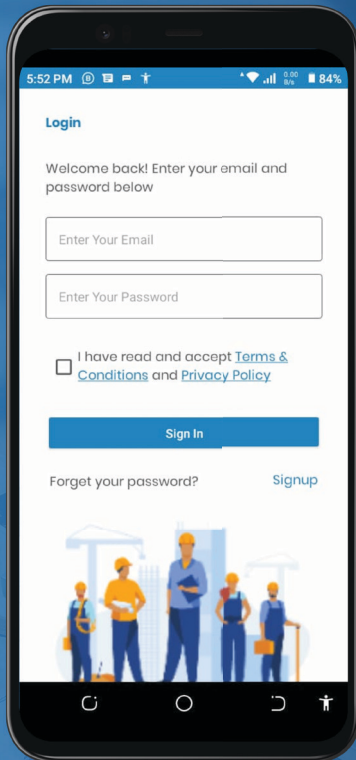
5:52 PM 84%

Login

Welcome back! Enter your email and password below

Enter Your Email

Enter Your Password

I have read and accept Terms & Conditions and Privacy Policy

Sign In

Forget your password?

Signup